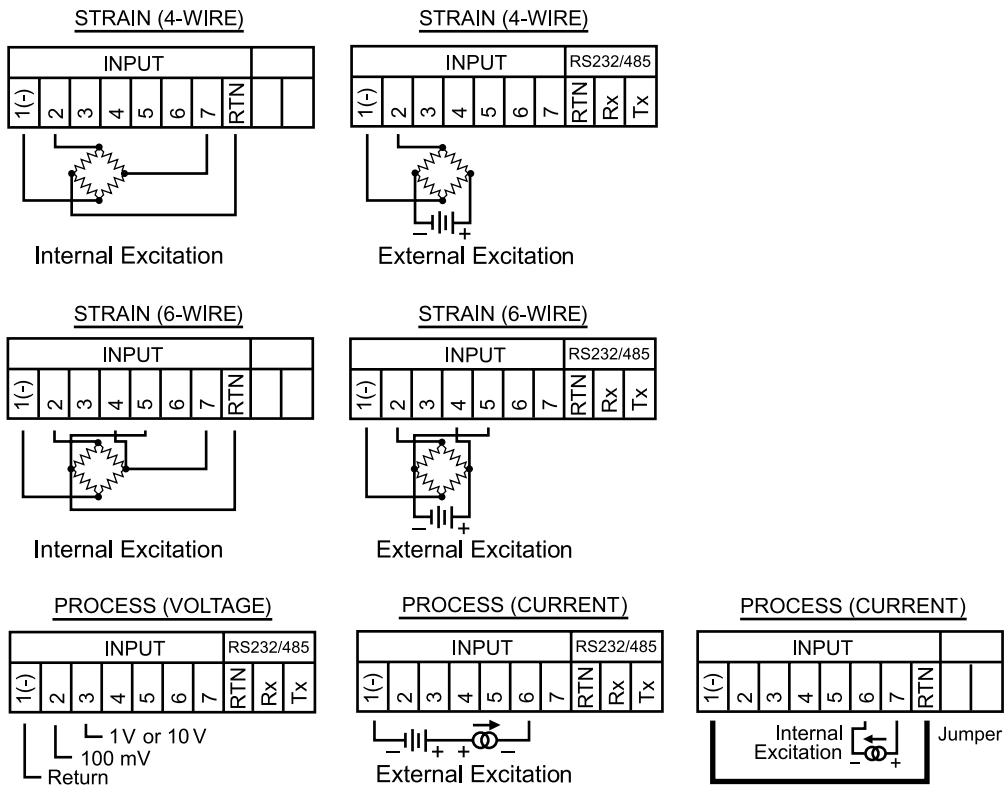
STRAIN (4-WIRE)

INPUT

1(-) 2 3 4 5 6 7 RTN

Internal Excitation

STRAIN (4-WIRE)

INPUT RS232/485

1(-) 2 3 4 5 6 7 RTN Rx Tx

− +

External Excitation

STRAIN (6-WIRE)

INPUT

1(-) 2 3 4 5 6 7 RTN

Internal Excitation

STRAIN (6-WIRE)

INPUT RS232/485

1(-) 2 3 4 5 6 7 RTN Rx Tx

− +

External Excitation

PROCESS (VOLTAGE)

INPUT RS232/485

1(-) 2 3 4 5 6 7 RTN Rx Tx

1 V or 10 V

100 mV

Return

PROCESS (CURRENT)

INPUT RS232/485

1(-) 2 3 4 5 6 7 RTN Rx Tx

− + + −

External Excitation

PROCESS (CURRENT)

INPUT

1(-) 2 3 4 5 6 7 RTN

Internal Excitation

− +

Jumper